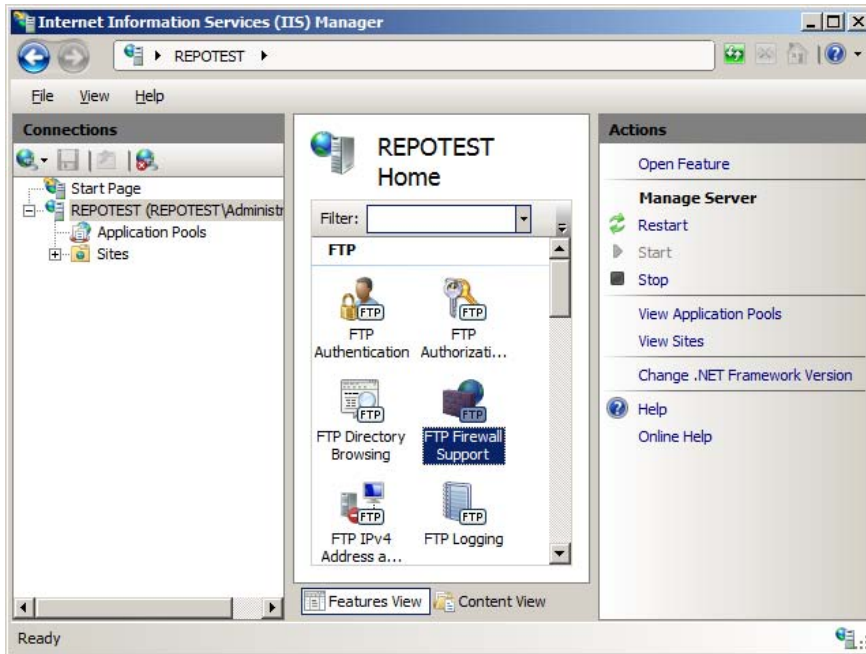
Internet Information Services (IIS) Manager

REPOTEST ▸

File View Help

Connections

Start Page
REPOTEST (REPOTEST\Administr
Application Pools
Sites

REPOTEST Home

Filter:

FTP

FTP
FTP Authentication

FTP
FTP Authorizati...

FTP
FTP Directory Browsing

FTP
FTP Firewall Support

FTP
FTP IPv4 Address a...

FTP
FTP Logging

Features View Content View

Actions

Open Feature

Manage Server

Restart

Start

Stop

View Application Pools

View Sites

Change .NET Framework Version

Help

Online Help

Ready